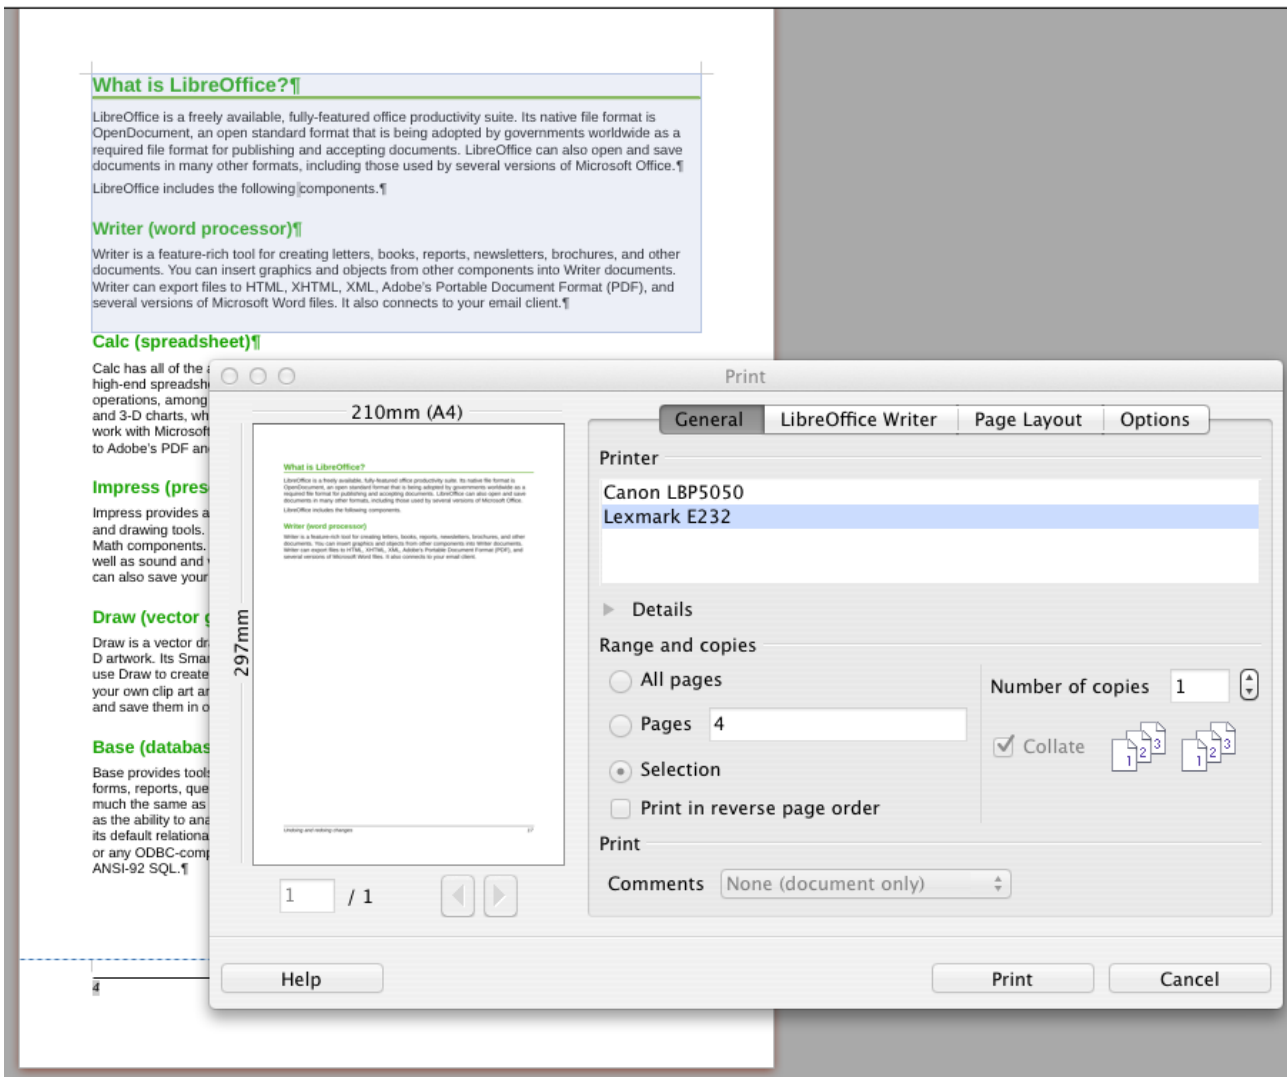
What is LibreOffice?¶

LibreOffice is a freely available, fully-featured office productivity suite. Its native file format is OpenDocument, an open standard format that is being adopted by governments worldwide as a required file format for publishing and accepting documents. LibreOffice can also open and save documents in many other formats, including those used by several versions of Microsoft Office.¶

LibreOffice includes the following components.¶

Writer (word processor)¶

Writer is a feature-rich tool for creating letters, books, reports, newsletters, brochures, and other documents. You can insert graphics and objects from other components into Writer documents. Writer can export files to HTML, XHTML, XML, Adobe's Portable Document Format (PDF), and several versions of Microsoft Word files. It also connects to your email client.¶

Calc (spreadsheet)¶

Calc has all of the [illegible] high-end spreadsh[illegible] operations, among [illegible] and 3-D charts, wh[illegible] work with Microsof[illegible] to Adobe's PDF an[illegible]

Impress (pres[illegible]

Impress provides a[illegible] and drawing tools. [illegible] Math components. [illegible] well as sound and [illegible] can also save your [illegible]

Draw (vector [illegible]

Draw is a vector dr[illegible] D artwork. Its Smar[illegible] use Draw to create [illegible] your own clip art ar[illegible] and save them in o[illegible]

Base (databas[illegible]

Base provides tool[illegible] forms, reports, que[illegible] much the same as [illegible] as the ability to ana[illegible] its default relationa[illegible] or any ODBC-comp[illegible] ANSI-92 SQL.¶

4

Print

210mm (A4)

297mm

What is LibreOffice?

Writer (word processor)

1 / 1

General | LibreOffice Writer | Page Layout | Options

Printer

Canon LBP5050
Lexmark E232

Details

Range and copies

All pages

Pages 4

Selection

Print in reverse page order

Number of copies 1

Collate

Print

Comments None (document only)

Help

Print

Cancel